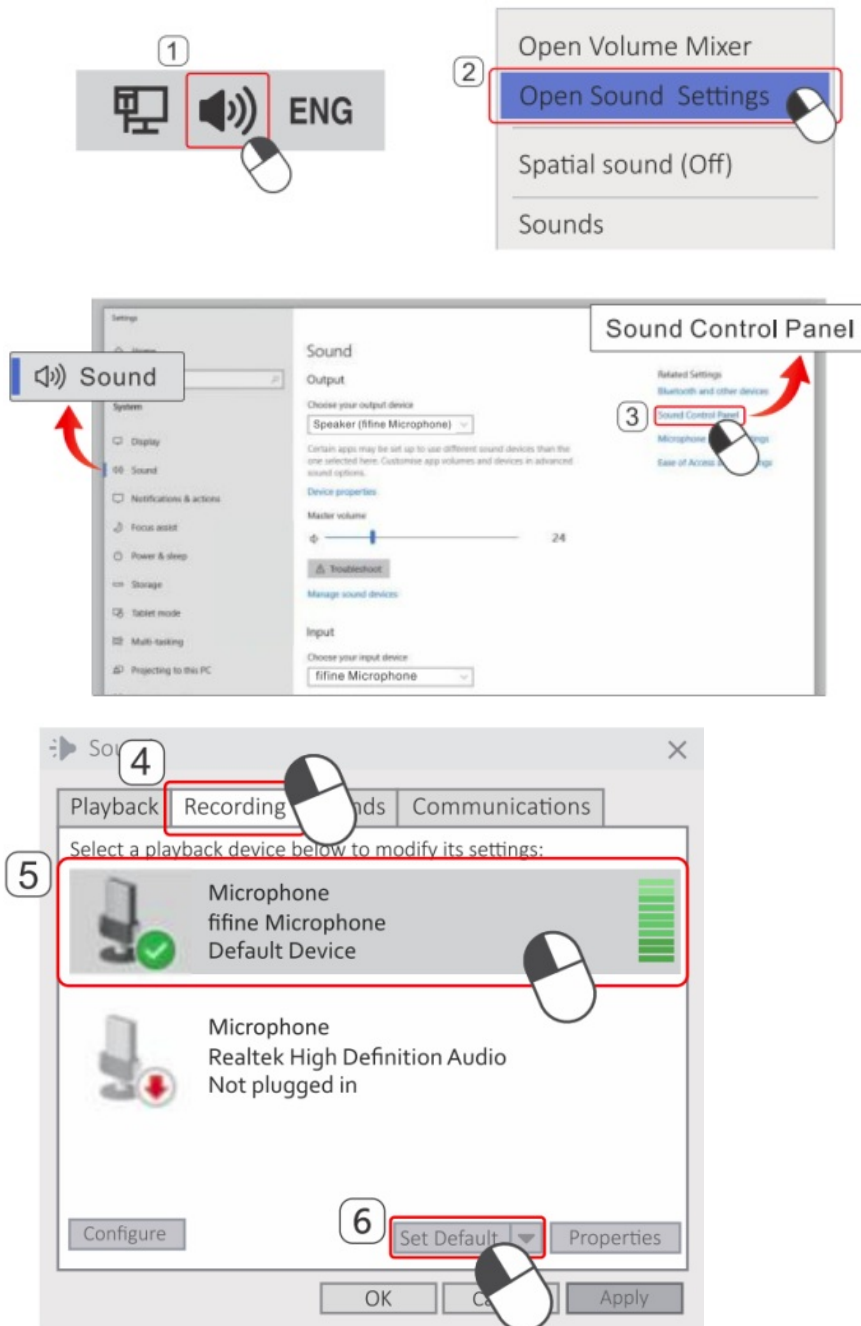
1

ENG

Open Volume Mixer

2

Open Sound Settings

Spatial sound (Off)

Sounds

Settings

Home

Sound

System

Display

Sound

Notifications & actions

Focus assist

Power & sleep

Storage

Tablet mode

Multi-tasking

Projecting to this PC

Sound

Output

Choose your output device

Speaker (fifine Microphone)

Certain apps may be set up to use different sound devices than the one selected here. Customise app volumes and devices in advanced sound options.

Device properties

Master volume

24

Troubleshoot

Manage sound devices

Input

Choose your input device

fifine Microphone

Sound Control Panel

Related Settings

Bluetooth and other devices

3

Sound Control Panel

Microphone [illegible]ttings

Ease of Access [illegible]ttings

So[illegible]

4

Playback

Recording

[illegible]nds

Communications

Select a playback device below to modify its settings:

5

Microphone
fifine Microphone
Default Device

Microphone
Realtek High Definition Audio
Not plugged in

Configure

6

Set Default

Properties

OK

Ca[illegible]

Apply